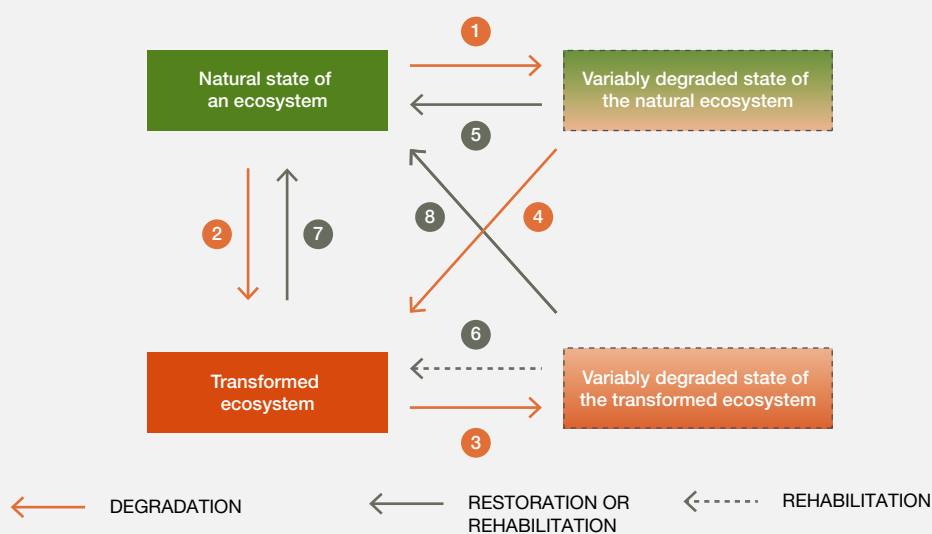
1

Natural state of an ecosystem

Variably degraded state of the natural ecosystem

5

2

7

8

4

6

Transformed ecosystem

Variably degraded state of the transformed ecosystem

3

DEGRADATION

RESTORATION OR REHABILITATION

REHABILITATION